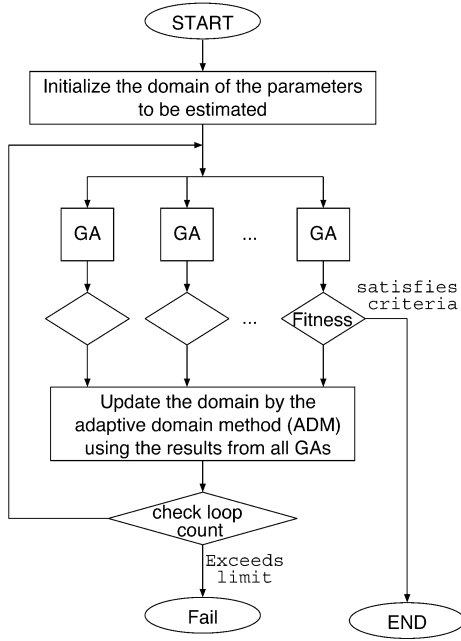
START

Initialize the domain of the parameters to be estimated

GA

GA

...

GA

...

Fitness

satisfies criteria

Update the domain by the adaptive domain method (ADM) using the results from all GAs

check loop count

Exceeds limit

Fail

END